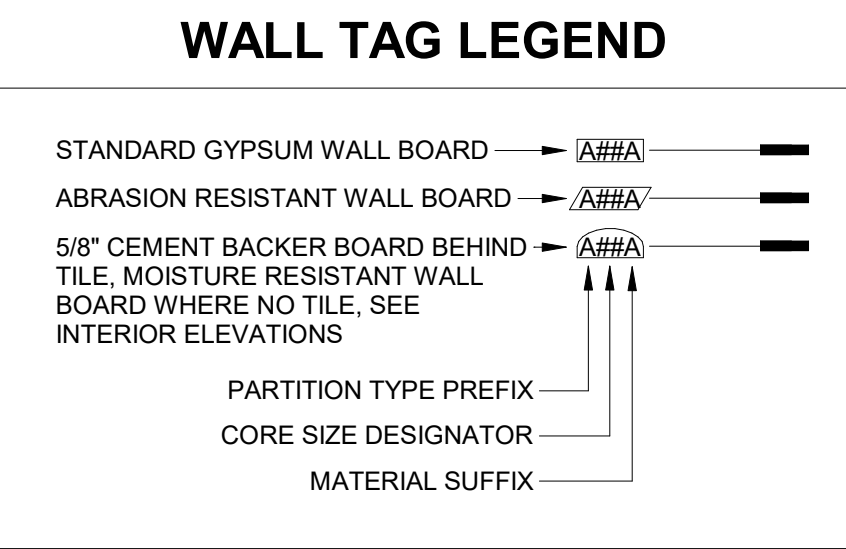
WALL TAG LEGEND

STANDARD GYPSUM WALL BOARD A##A

ABRASION RESISTANT WALL BOARD A##A

5/8" CEMENT BACKER BOARD BEHIND TILE, MOISTURE RESISTANT WALL BOARD WHERE NO TILE, SEE INTERIOR ELEVATIONS A##A

PARTITION TYPE PREFIX

CORE SIZE DESIGNATOR

MATERIAL SUFFIX